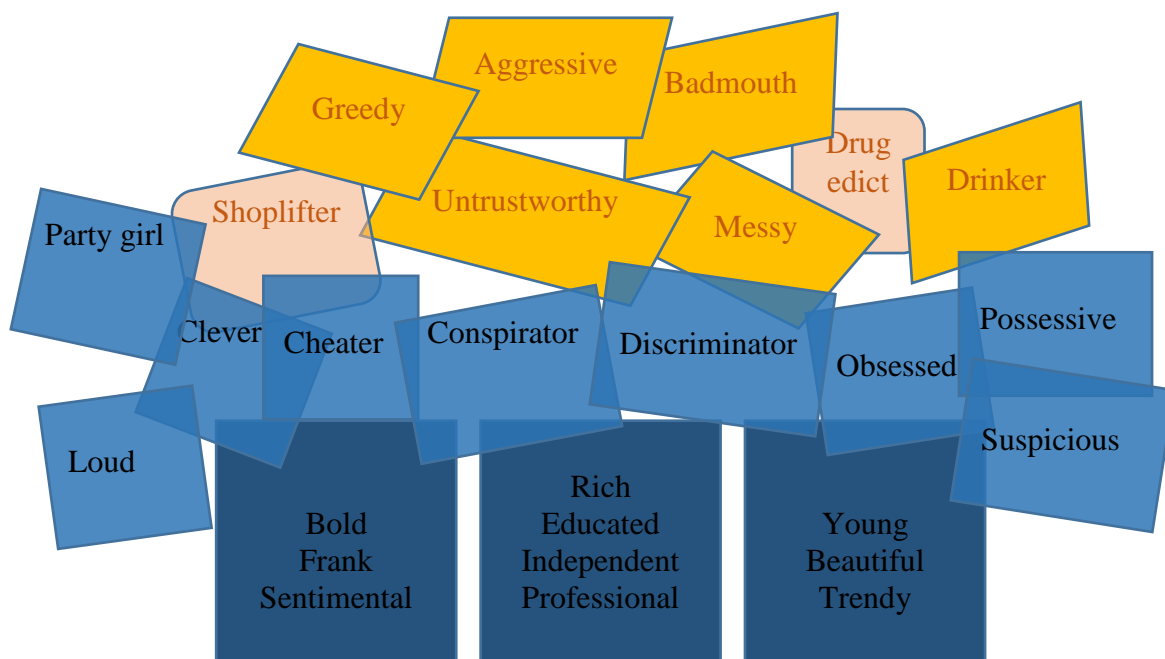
Aggressive

Greedy

Badmouth

Drug edict

Drinker

Untrustworthy

Shoplifter

Messy

Party girl

Clever

Cheater

Conspirator

Discriminator

Obsessed

Possessive

Suspicious

Loud

Bold
Frank
Sentimental

Rich
Educated
Independent
Professional

Young
Beautiful
Trendy